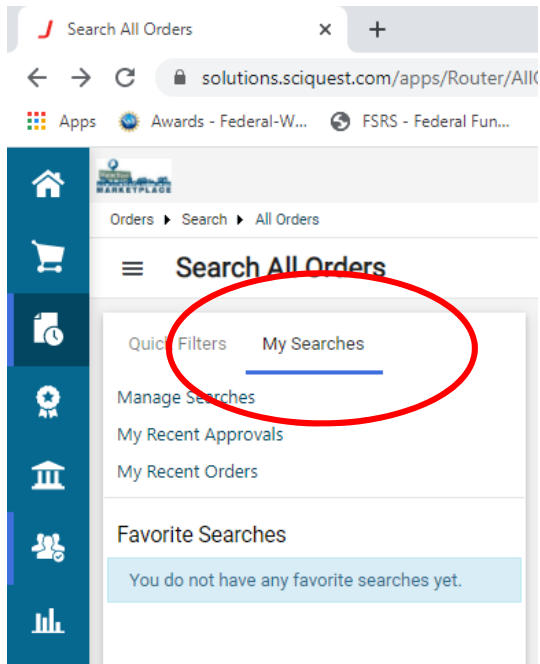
Search All Orders ×  +

solutions.sciquest.com/apps/Router/AllO

Apps  Awards - Federal-W...  FSRS - Federal Fun...

MARKETPLACE

Orders ▸ Search ▸ All Orders

Search All Orders

Quick Filters  My Searches

Manage Searches
My Recent Approvals
My Recent Orders

Favorite Searches

You do not have any favorite searches yet.